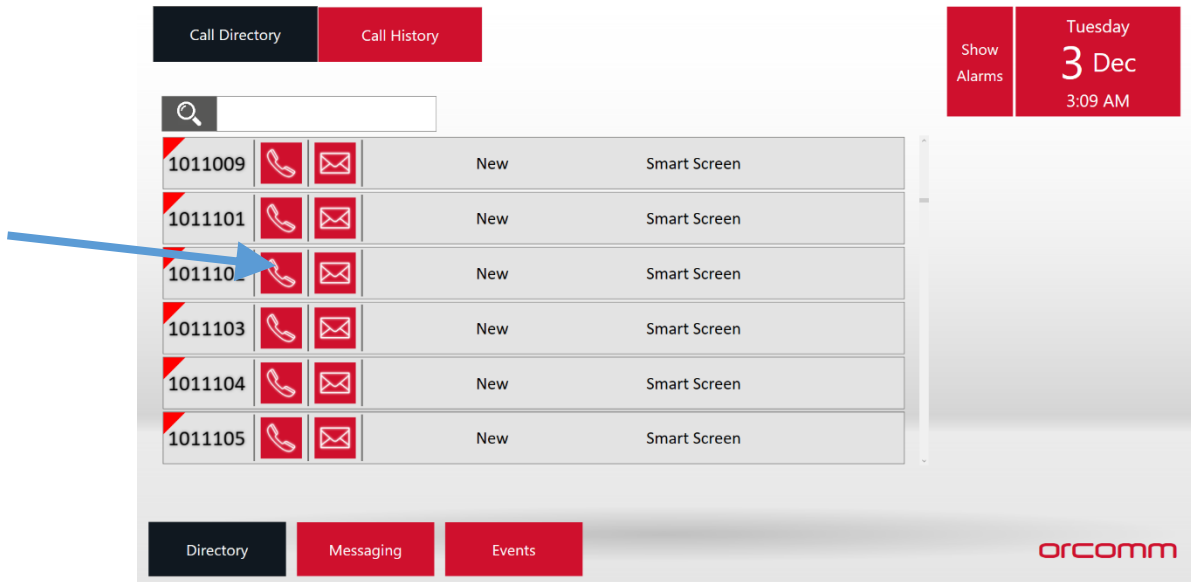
Call Directory
Call History

Show Alarms

Tuesday
3 Dec
3:09 AM

| | | | | |
|---|---|---|---|---|
| 1011009 | | | New | Smart Screen |
| 1011101 | | | New | Smart Screen |
| 101110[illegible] | | | New | Smart Screen |
| 1011103 | | | New | Smart Screen |
| 1011104 | | | New | Smart Screen |
| 1011105 | | | New | Smart Screen |

Directory
Messaging
Events

orcomm